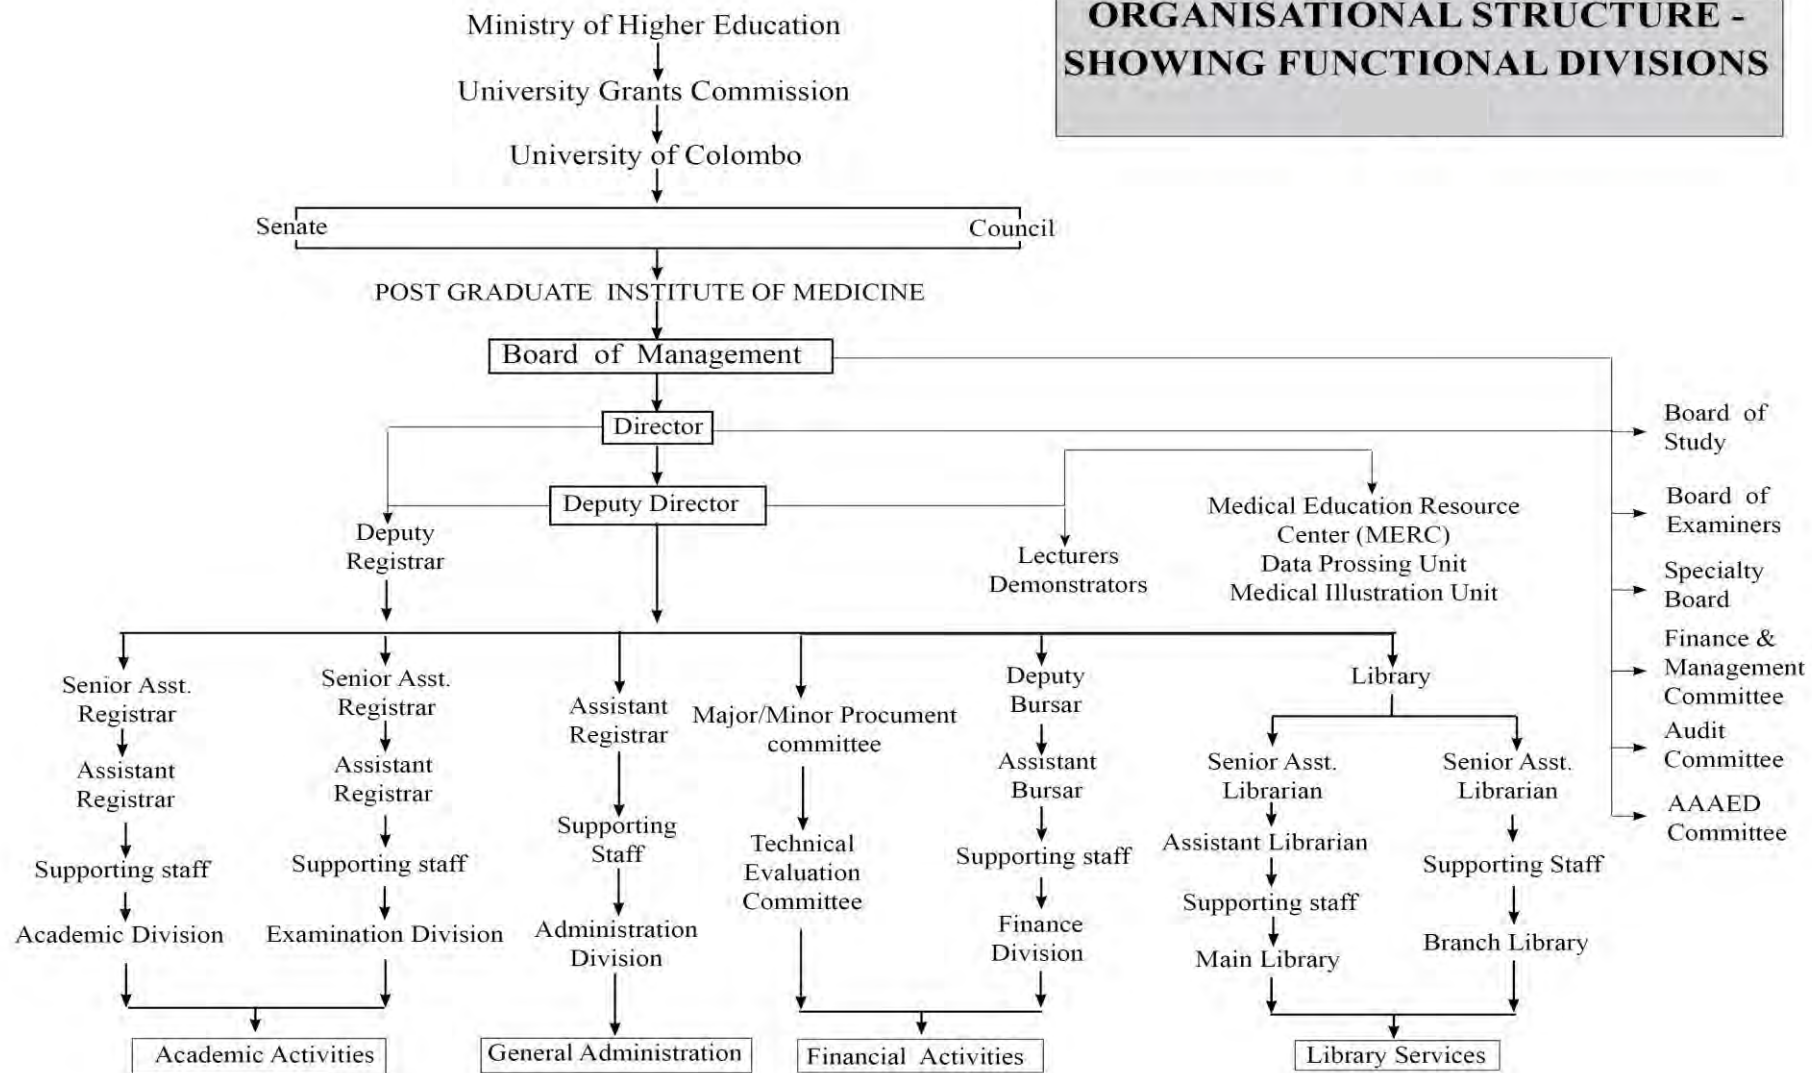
ORGANISATIONAL STRUCTURE - SHOWING FUNCTIONAL DIVISIONS

Ministry of Higher Education

University Grants Commission

University of Colombo

Senate

Council

POST GRADUATE INSTITUTE OF MEDICINE

Board of Management

Director

Deputy Director

Deputy Registrar

Lecturers Demonstrators

Medical Education Resource Center (MERC) Data Prossing Unit Medical Illustration Unit

Board of Study

Board of Examiners

Specialty Board

Finance & Management Committee

Audit Committee

AAAED Committee

Senior Asst. Registrar

Assistant Registrar

Supporting staff

Academic Division

Senior Asst. Registrar

Assistant Registrar

Supporting staff

Examination Division

Academic Activities

Assistant Registrar

Supporting Staff

Administration Division

General Administration

Major/Minor Procument committee

Technical Evaluation Committee

Deputy Bursar

Assistant Bursar

Supporting staff

Finance Division

Financial Activities

Library

Senior Asst. Librarian

Assistant Librarian

Supporting staff

Main Library

Senior Asst. Librarian

Supporting Staff

Branch Library

Library Services